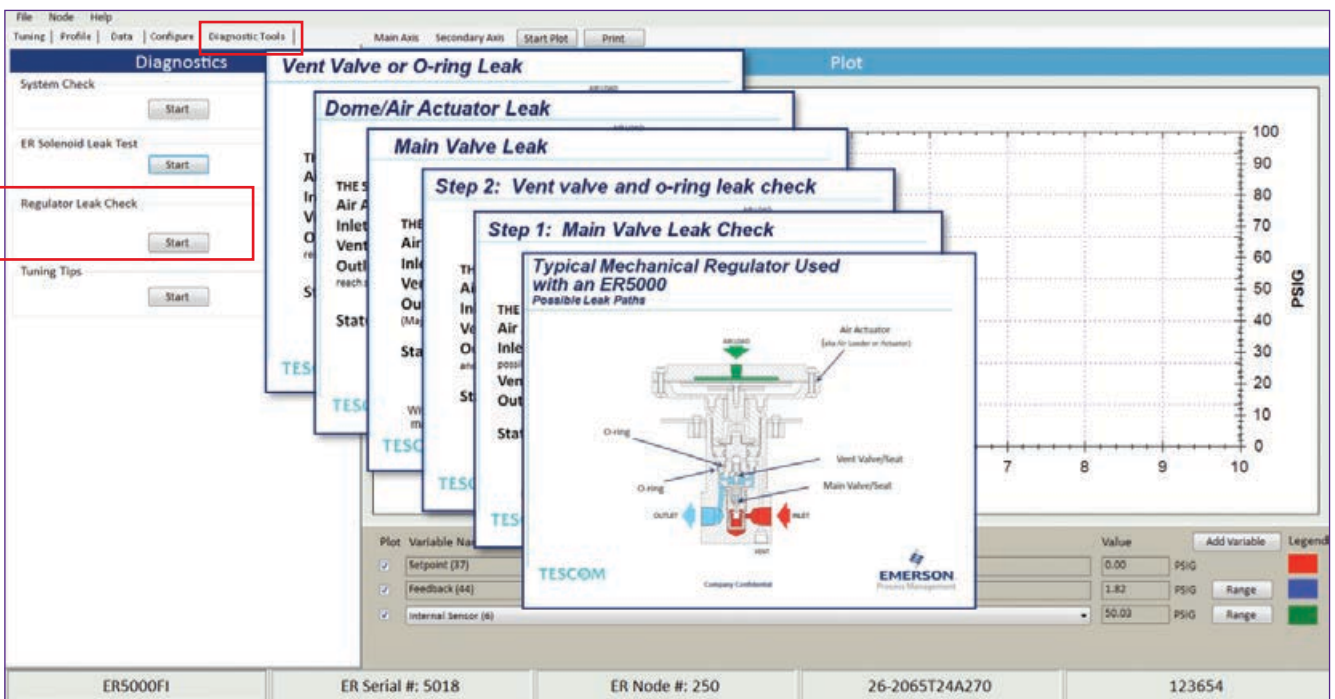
File Node Help
Tuning | Profile | Data | Configure | Diagnostic Tools |

Diagnostics

System Check
Start

ER Solenoid Leak Test
Start

Regulator Leak Check
Start

Tuning Tips
Start

Main Axis Secondary Axis Start Plot Print

Plot

Vent Valve or O-ring Leak

TH
Ai
In
V
O

St

TESC

Dome/Air Actuator Leak

THE S
Air A
Inlet
Vent
Outl
reach

Stat

TESC

Main Valve Leak

THE
Air
Inle
Ve
Ou
(Ma

Sta

W
m

TESC

Step 2: Vent valve and o-ring leak check

TH
Ai
In
Vo
O

St

TESC

Step 1: Main Valve Leak Check

THE
Air
Inle
Ven
Out

Stat

TES

Typical Mechanical Regulator Used with an ER5000
Possible Leak Paths

AIR LOAD
Air Actuator
(aka Air Loader or Actuator)
O-ring
Vent Valve/Seat
O-ring
Main Valve/Seat
OUTLET
INLET
VENT

TESCOM
Company Confidential
EMERSON
Process Management

100
90
80
70
60
50
40
30
20
10
0
PSIG
7 8 9 10

Plot Variable Na
Setpoint (37)
Feedback (44)
Internal Sensor (6)

Value
0.00 PSIG
1.82 PSIG
50.03 PSIG
Add Variable
Legend
Range
Range

ER5000FI
ER Serial #: 5018
ER Node #: 250
26-2065T24A270
123654